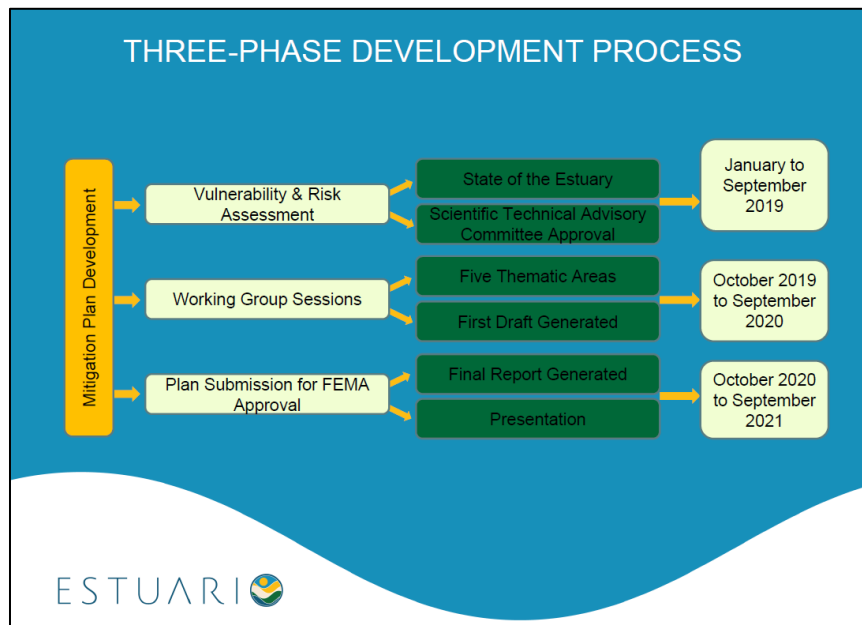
THREE-PHASE DEVELOPMENT PROCESS

Mitigation Plan Development

Vulnerability & Risk Assessment

State of the Estuary

Scientific Technical Advisory Committee Approval

January to September 2019

Working Group Sessions

Five Thematic Areas

First Draft Generated

October 2019 to September 2020

Plan Submission for FEMA Approval

Final Report Generated

Presentation

October 2020 to September 2021

ESTUARIO